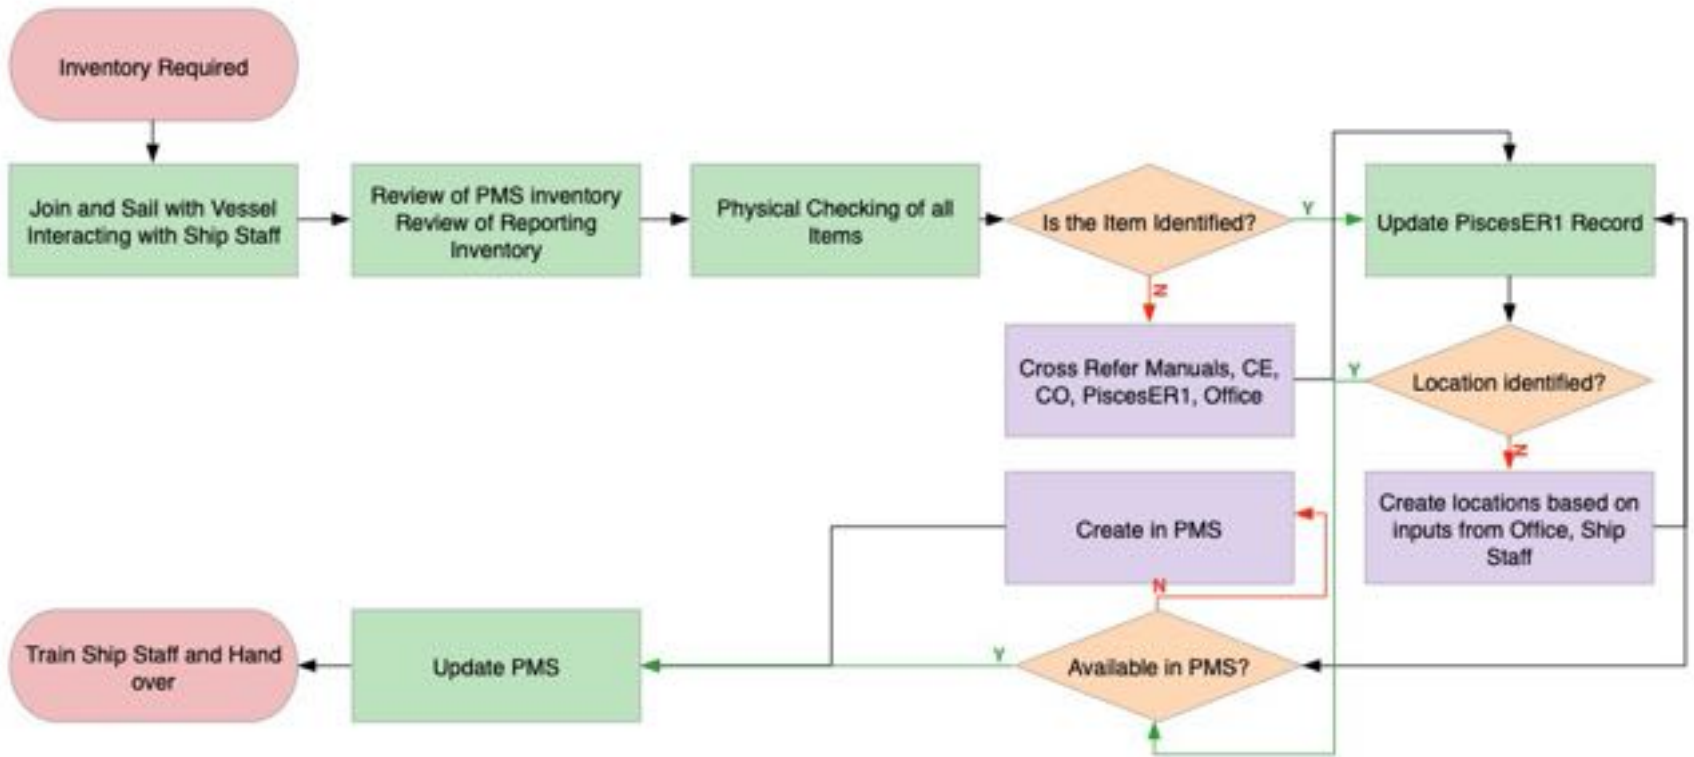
Inventory Required

Join and Sail with Vessel Interacting with Ship Staff

Review of PMS inventory Review of Reporting Inventory

Physical Checking of all Items

Is the Item Identified?

Y

Update PiscesER1 Record

N

Cross Refer Manuals, CE, CO, PiscesER1, Office

Y

Location identified?

N

Create locations based on inputs from Office, Ship Staff

Create in PMS

N

Train Ship Staff and Hand over

Update PMS

Y

Available in PMS?